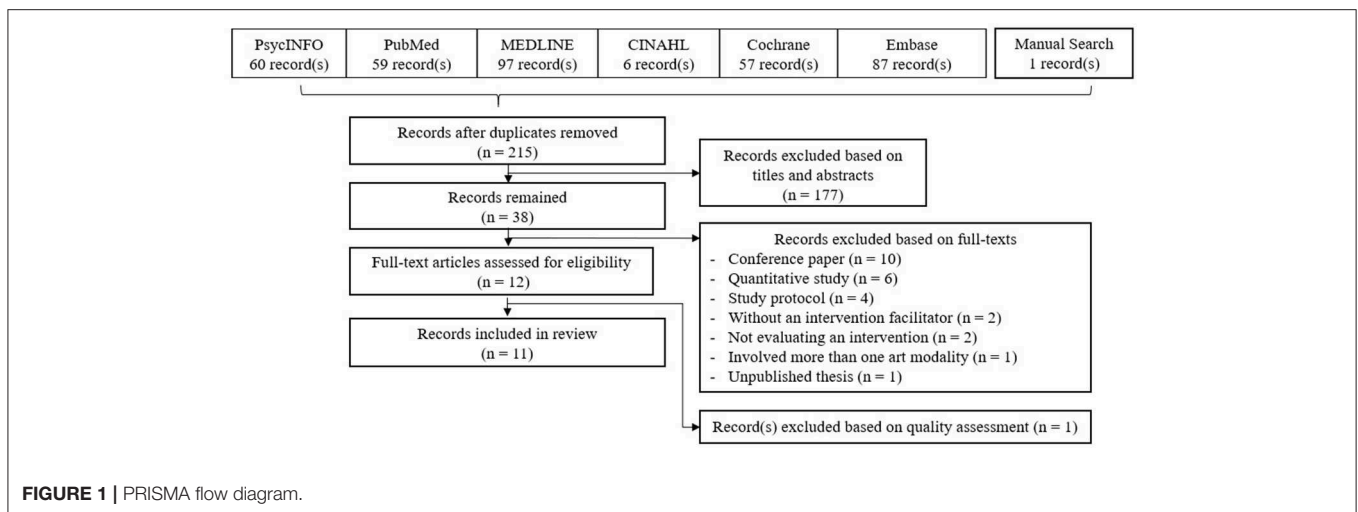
PsycINFO
60 record(s)

PubMed
59 record(s)

MEDLINE
97 record(s)

CINAHL
6 record(s)

Cochrane
57 record(s)

Embase
87 record(s)

Manual Search
1 record(s)

Records after duplicates removed
(n = 215)

Records excluded based on titles and abstracts
(n = 177)

Records remained
(n = 38)

Records excluded based on full-texts
- Conference paper (n = 10)
- Quantitative study (n = 6)
- Study protocol (n = 4)
- Without an intervention facilitator (n = 2)
- Not evaluating an intervention (n = 2)
- Involved more than one art modality (n = 1)
- Unpublished thesis (n = 1)

Full-text articles assessed for eligibility
(n = 12)

Records included in review
(n = 11)

Record(s) excluded based on quality assessment (n = 1)

FIGURE 1 | PRISMA flow diagram.